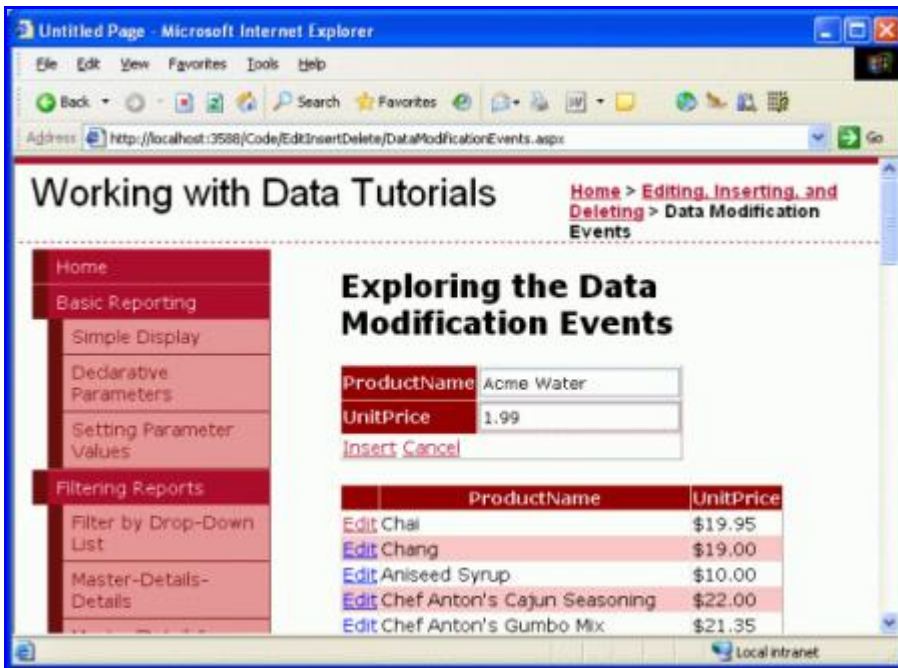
Untitled Page - Microsoft Internet Explorer

File Edit View Favorites Tools Help

Back Search Favorites

Address http://localhost:3588/Code/EditInsertDelete/DataModificationEvents.aspx Go

Working with Data Tutorials

Home > Editing, Inserting, and Deleting > Data Modification Events

Home
Basic Reporting
Simple Display
Declarative Parameters
Setting Parameter Values
Filtering Reports
Filter by Drop-Down List
Master-Details-Details

Exploring the Data Modification Events

| ProductName | Acme Water |
|---|---|
| UnitPrice | 1.99 |

Insert Cancel

| | ProductName | UnitPrice |
|---|---|---|
| Edit | Chai | $19.95 |
| Edit | Chang | $19.00 |
| Edit | Aniseed Syrup | $10.00 |
| Edit | Chef Anton's Cajun Seasoning | $22.00 |
| Edit | Chef Anton's Gumbo Mix | $21.35 |

Local intranet